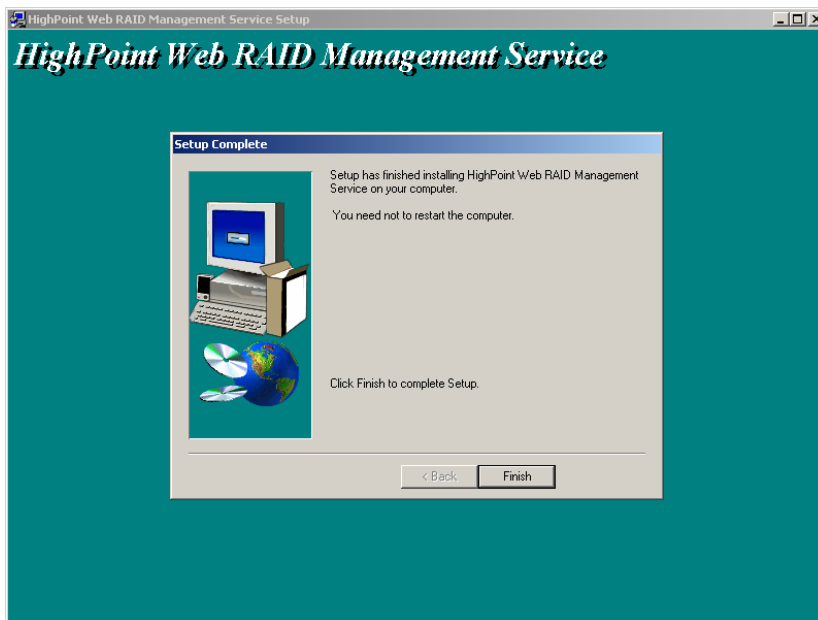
HighPoint Web RAID Management Service Setup

HighPoint Web RAID Management Service

Setup Complete

Setup has finished installing HighPoint Web RAID Management Service on your computer.

You need not to restart the computer.

Click Finish to complete Setup.

< Back

Finish